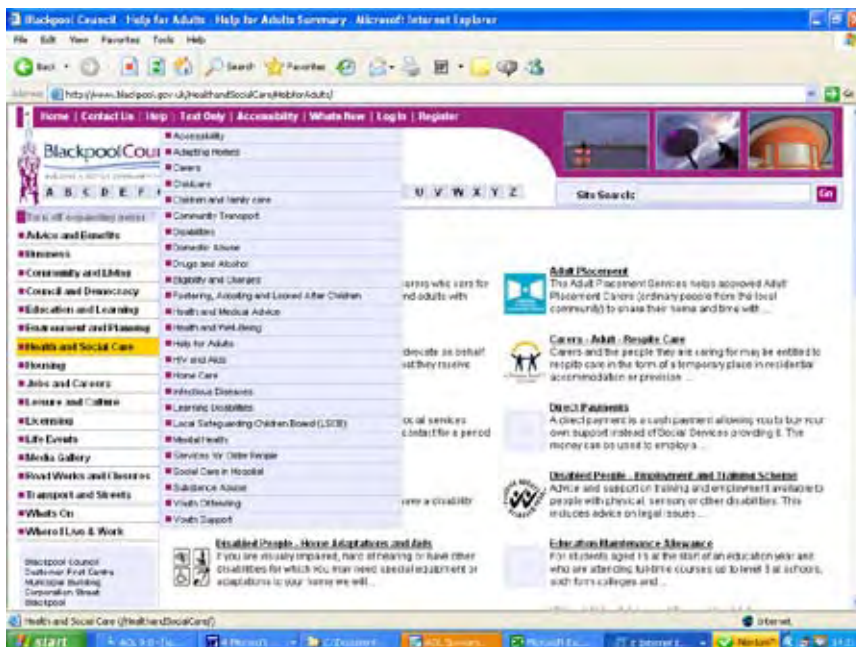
Blackpool Council - Help for Adults - Help for Adults Summary - Microsoft Internet Explorer

File Edit View Favorites Tools Help

Back Search Favorites

Address http://www.blackpool.gov.uk/HealthandSocialCare/HelpforAdults/

Home | Contact Us | Help | Text Only | Accessibility | Whats New | Log In | Register

BlackpoolCoun

A B C D E F

U V W X Y Z

Site Search: Go

Advice and Benefits
Business
Community and Living
Council and Democracy
Education and Learning
Environment and Planning
Health and Social Care
Housing
Jobs and Careers
Leisure and Culture
Licensing
Life Events
Media Gallery
Road Works and Closures
Transport and Streets
Whats On
Where I Live & Work

Blackpool Council
Customer First Centre
Municipal Building
Corporation Street
Blackpool

Accessibility
Adapting Homes
Carers
Childcare
Children and family care
Community Transport
Disabilities
Domestic Abuse
Drugs and Alcohol
Eligibility and Charges
Fostering, Adopting and Looked After Children
Health and Medical Advice
Health and Well-Being
Help for Adults
HIV and Aids
Home Care
Infectious Diseases
Learning Disabilities
Local Safeguarding Children Board (LSCB)
Mental Health
Services for Older People
Social Care in Hospital
Substance Abuse
Youth Offending
Youth Support

Adult Placement
This Adult Placement Services helps approved Adult Placement Carers (ordinary people from the local community) to share their home and time with ...

Carers - Adult - Respite Care
Carers and the people they are caring for may be entitled to respite care in the form of a temporary place in residential accommodation or provision ...

Direct Payments
A direct payment is a cash payment allowing you to buy your own support instead of Social Services providing it. The money can be used to employ a ...

Disabled People - Employment and Training Scheme
Advice and support on training and employment available to people with physical, sensory or other disabilities. This includes advice on legal issues ...

Disabled People - Home Adaptations and Aids
If you are visually impaired, hard of hearing or have other disabilities for which you may need special equipment or adaptations to your home we will ...

Education Maintenance Allowance
For students aged 16 at the start of an education year and who are attending full-time courses up to level 3 at schools, sixth form colleges and ...

Health and Social Care (/HealthandSocialCare/)

Internet

start